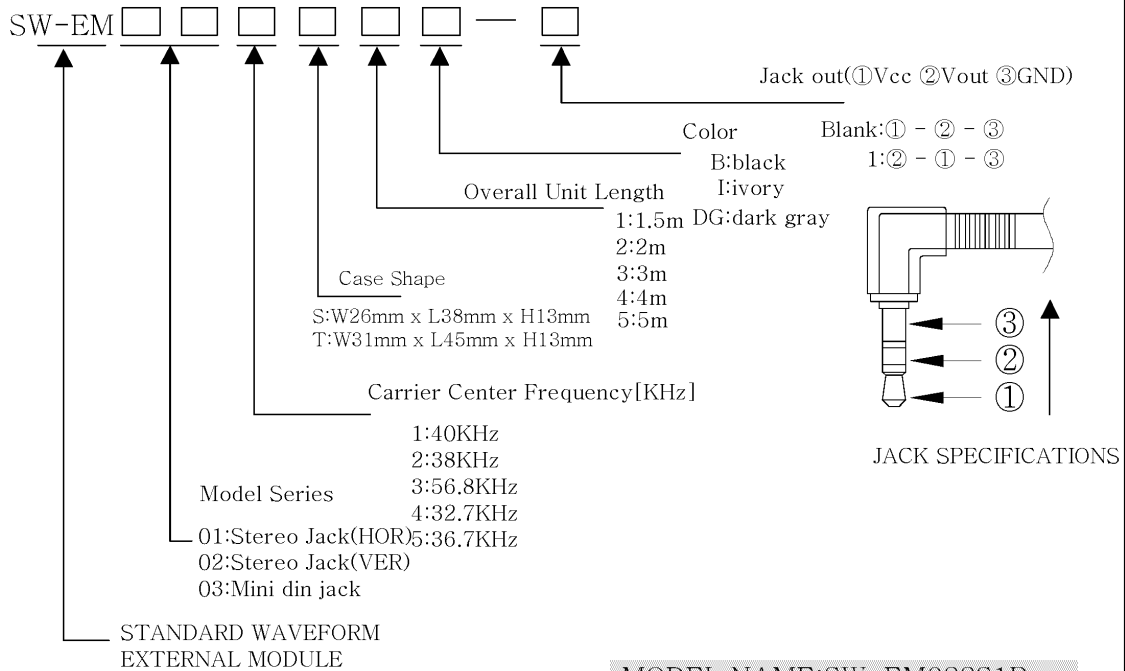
SW-EM □ □ □ □ □ □ — □

Jack out(①Vcc ②Vout ③GND)

Color

Blank:① - ② - ③
1:② - ① - ③

B:black
I:ivory
DG:dark gray

Overall Unit Length

1:1.5m
2:2m
3:3m
4:4m
5:5m

Case Shape

S:W26mm x L38mm x H13mm
T:W31mm x L45mm x H13mm

③
②
①

Carrier Center Frequency[KHz]

1:40KHz
2:38KHz
3:56.8KHz
4:32.7KHz
5:36.7KHz

JACK SPECIFICATIONS

Model Series

01:Stereo Jack(HOR)
02:Stereo Jack(VER)
03:Mini din jack

STANDARD WAVEFORM
EXTERNAL MODULE

MODEL NAME:SW-EM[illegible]